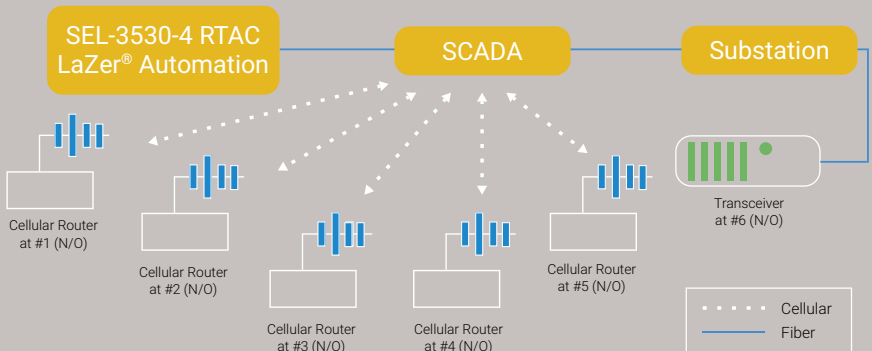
SEL-3530-4 RTAC LaZer® Automation

SCADA

Substation

Cellular Router at #1 (N/O)

Cellular Router at #2 (N/O)

Cellular Router at #3 (N/O)

Cellular Router at #4 (N/O)

Cellular Router at #5 (N/O)

Transceiver at #6 (N/O)

Cellular

Fiber